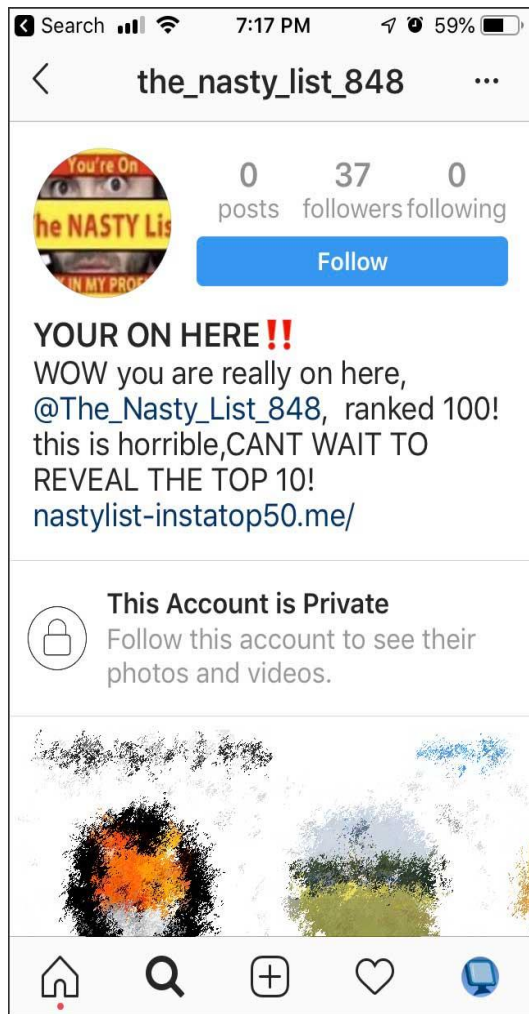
Search 7:17 PM 59%

the_nasty_list_848 ...

You're On
he NASTY Lis
IN MY PROF

0 posts
37 followers
0 following

Follow

YOUR ON HERE‼️
WOW you are really on here, @The_Nasty_List_848, ranked 100! this is horrible,CANT WAIT TO REVEAL THE TOP 10!
nastylist-instatop50.me/

This Account is Private
Follow this account to see their photos and videos.